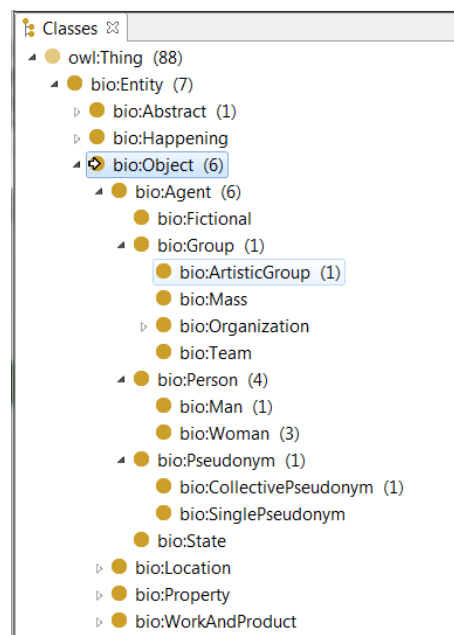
Classes ⊠

owl:Thing (88)
bio:Entity (7)
bio:Abstract (1)
bio:Happening
bio:Object (6)
bio:Agent (6)
bio:Fictional
bio:Group (1)
bio:ArtisticGroup (1)
bio:Mass
bio:Organization
bio:Team
bio:Person (4)
bio:Man (1)
bio:Woman (3)
bio:Pseudonym (1)
bio:CollectivePseudonym (1)
bio:SinglePseudonym
bio:State
bio:Location
bio:Property
bio:WorkAndProduct